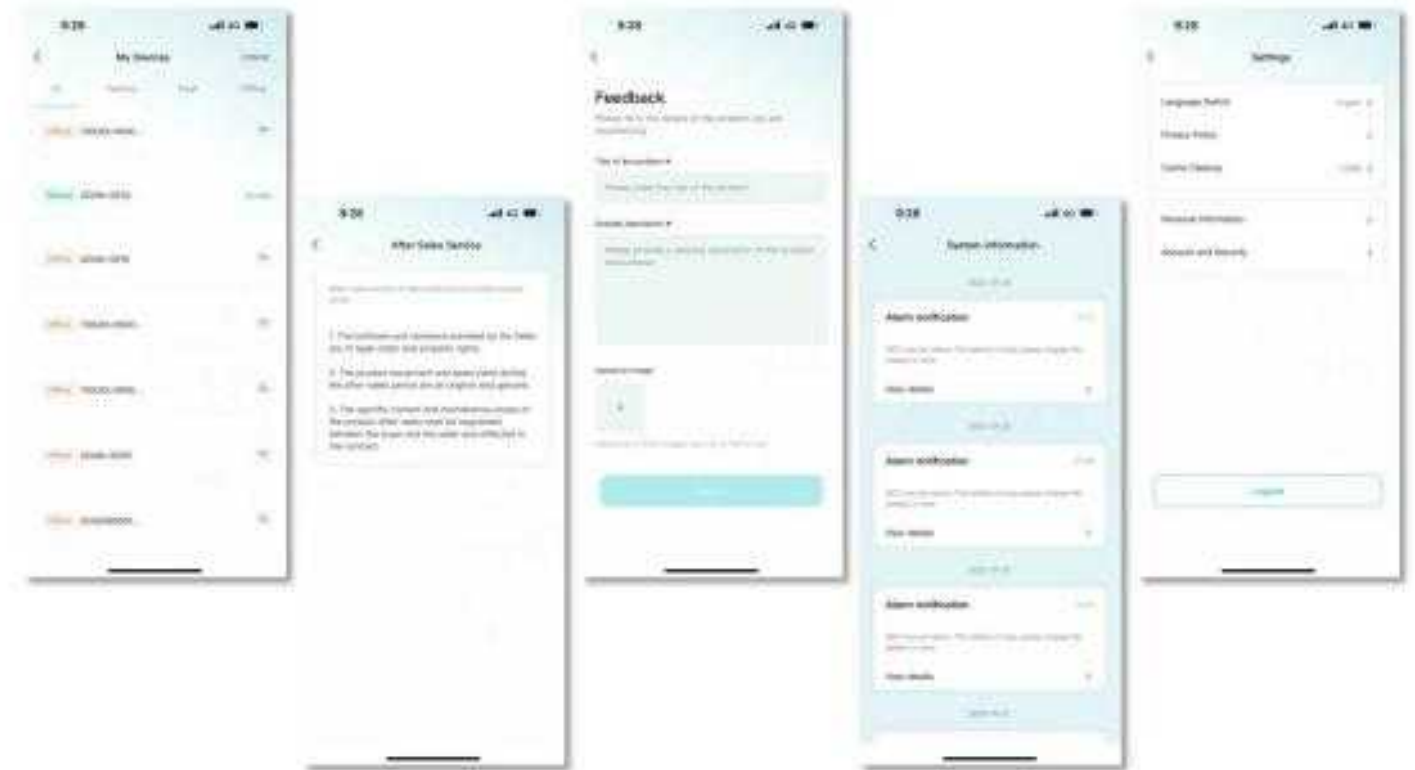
9:28

My Devices

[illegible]

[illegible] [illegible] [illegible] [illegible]

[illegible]

9:28

After Sales Service

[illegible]

1. The software and hardware provided by the Seller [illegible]

2. The product equipment and spare parts during the after sales service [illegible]

3. The specific content and maintenance scope of the product after sales shall be negotiated between the buyer and the seller and reflected in the contract.

9:28

Feedback

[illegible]

Title of Encounter *

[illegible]

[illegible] *

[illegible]

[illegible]

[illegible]

9:28

System Information

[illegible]

Alarm notification

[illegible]

View details

Alarm notification

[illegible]

View details

Alarm notification

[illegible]

View details

9:28

Settings

Language Switch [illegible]

Privacy Policy

Cache Clearing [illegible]

Personal Information

Account and Security

Logout